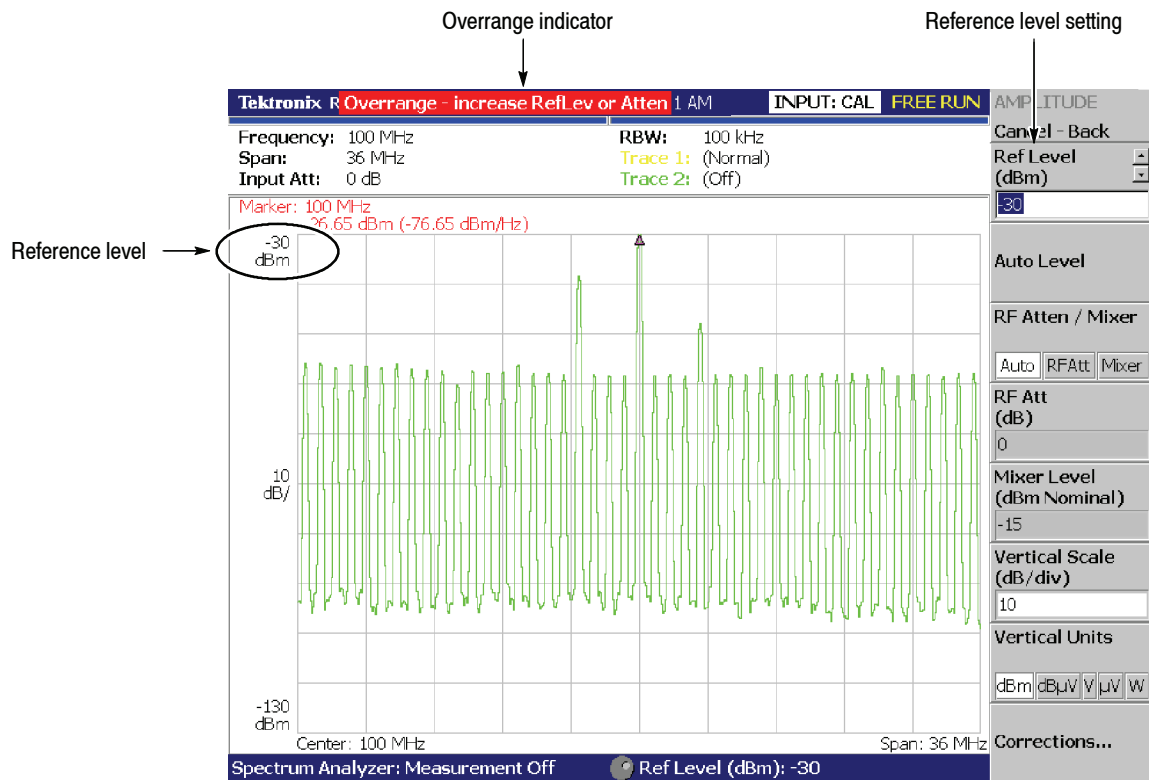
Overrange indicator

Reference level setting

Tektronix R Overrange - increase RefLev or Atten 1 AM INPUT: CAL FREE RUN

AMPLITUDE

Cancel - Back

Frequency: 100 MHz
Span: 36 MHz
Input Att: 0 dB

RBW: 100 kHz
Trace 1: (Normal)
Trace 2: (Off)

Ref Level (dBm)

-30

Marker: 100 MHz
26.65 dBm (-76.65 dBm/Hz)

Reference level

-30 dBm

10 dB/

-130 dBm

Center: 100 MHz

Span: 36 MHz

Auto Level

RF Atten / Mixer

Auto RFAtt Mixer

RF Att (dB)

0

Mixer Level (dBm Nominal)

-15

Vertical Scale (dB/div)

10

Vertical Units

dBm dBμV V μV W

Corrections...

Spectrum Analyzer: Measurement Off

Ref Level (dBm): -30